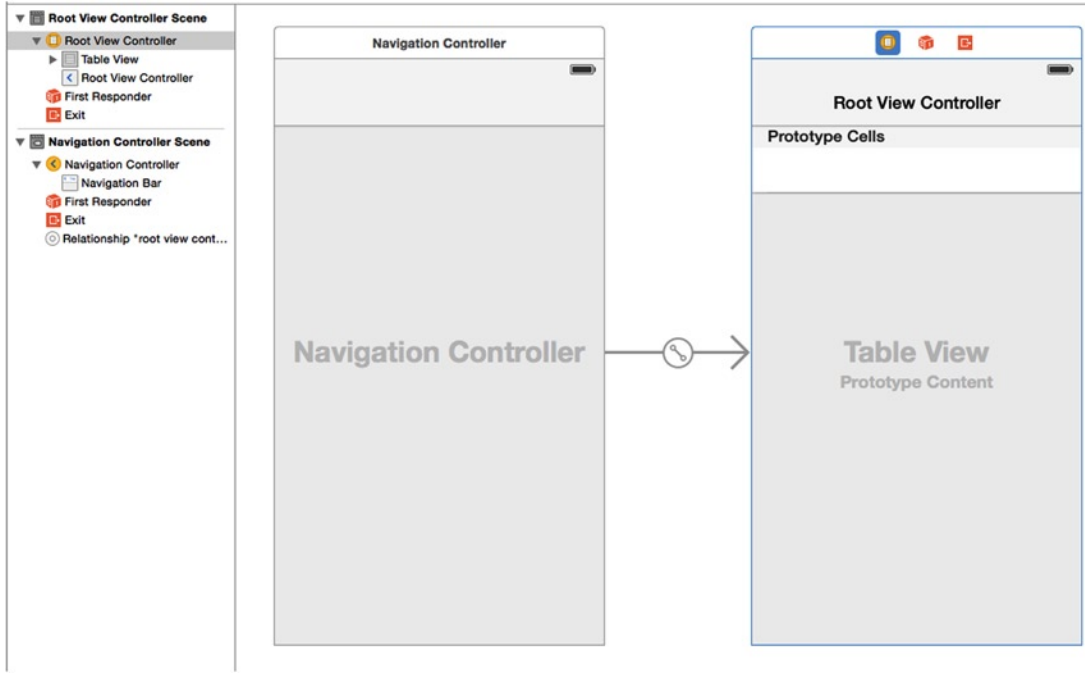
Root View Controller Scene
Root View Controller
Table View
Root View Controller
First Responder
Exit
Navigation Controller Scene
Navigation Controller
Navigation Bar
First Responder
Exit
Relationship "root view cont...

Navigation Controller

Navigation Controller

Root View Controller

Prototype Cells

Table View
Prototype Content